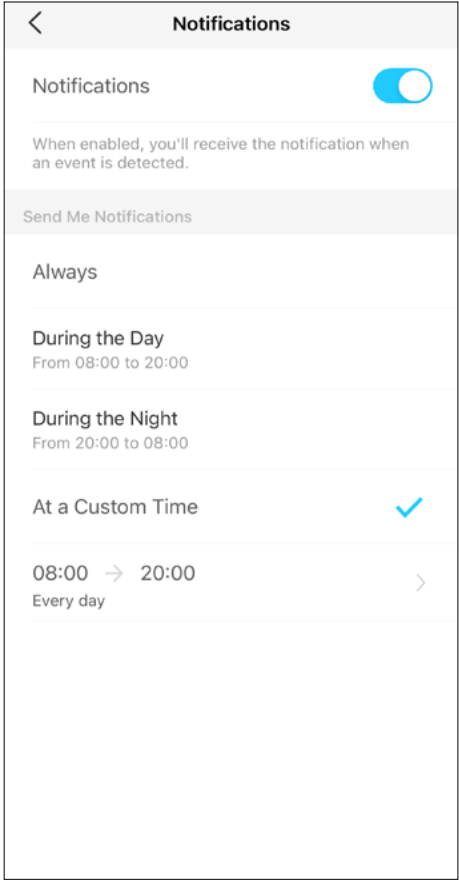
Notifications

Notifications

When enabled, you'll receive the notification when an event is detected.

Send Me Notifications

Always

During the Day
From 08:00 to 20:00

During the Night
From 20:00 to 08:00

At a Custom Time

08:00 → 20:00
Every day